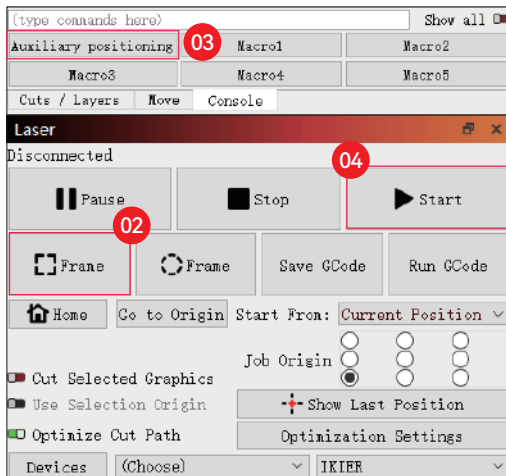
(type commands here)
Show all

Auxiliary positioning
03
Macro1
Macro2
Macro3
Macro4
Macro5

Cuts / Layers
Move
Console

Laser

Disconnected
04

Pause
Stop
Start
02

Frame
Frame
Save GCode
Run GCode

Home
Go to Origin
Start From:
Current Position

Job Origin

Cut Selected Graphics
Use Selection Origin
Show Last Position
Optimize Cut Path
Optimization Settings

Devices
(Choose)
IKIER